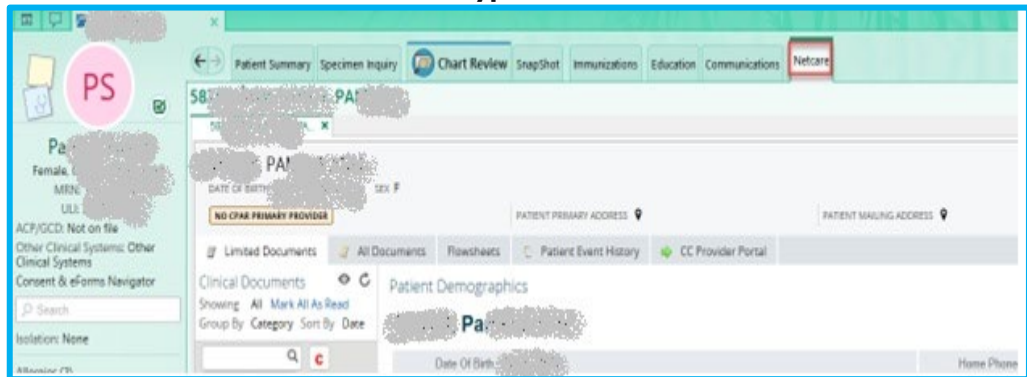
PS

Pa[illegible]

Female, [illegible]

MRN: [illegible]

ULI: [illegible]

ACP/GCD: Not on file

Other Clinical Systems: Other Clinical Systems

Consent & eForms Navigator

Search

Isolation: None

Allergies: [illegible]

Patient Summary | Specimen Inquiry | Chart Review | SnapShot | Immunizations | Education | Communications | Netcare

58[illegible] PA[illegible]

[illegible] PA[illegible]

DATE OF BIRTH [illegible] SEX F

NO CPAR PRIMARY PROVIDER

PATIENT PRIMARY ADDRESS

PATIENT MAILING ADDRESS

Limited Documents | All Documents | Flowsheets | Patient Event History | CC Provider Portal

Clinical Documents

Showing All Mark All As Read

Group By Category Sort By Date

Patient Demographics

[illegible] Pa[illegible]

Date Of Birth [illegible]

Home Phone